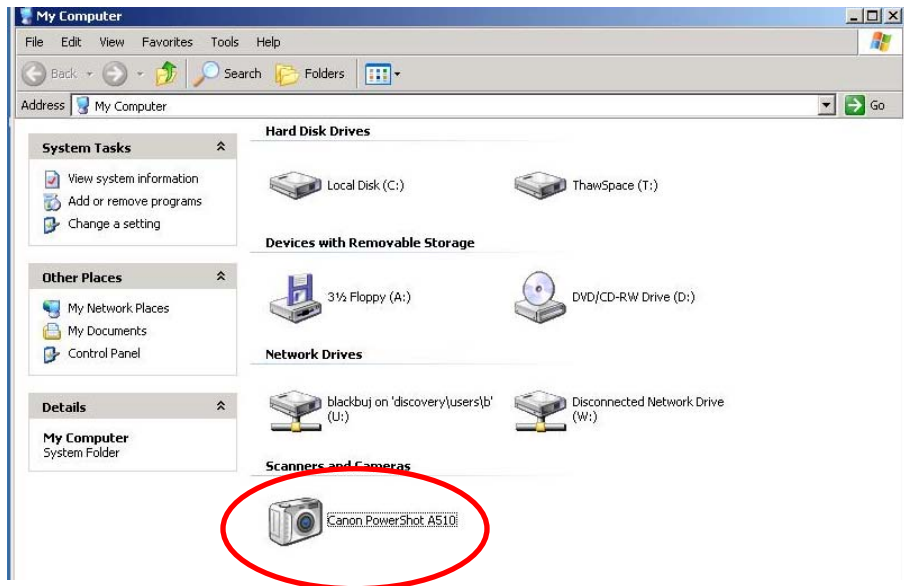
My Computer

File Edit View Favorites Tools Help

Back Search Folders

Address My Computer Go

System Tasks

View system information
Add or remove programs
Change a setting

Other Places

My Network Places
My Documents
Control Panel

Details

My Computer
System Folder

Hard Disk Drives

Local Disk (C:)

ThawSpace (T:)

Devices with Removable Storage

3½ Floppy (A:)

DVD/CD-RW Drive (D:)

Network Drives

blackbuj on 'discovery\users\b' (U:)

Disconnected Network Drive (W:)

Scanners and Cameras

Canon PowerShot A510